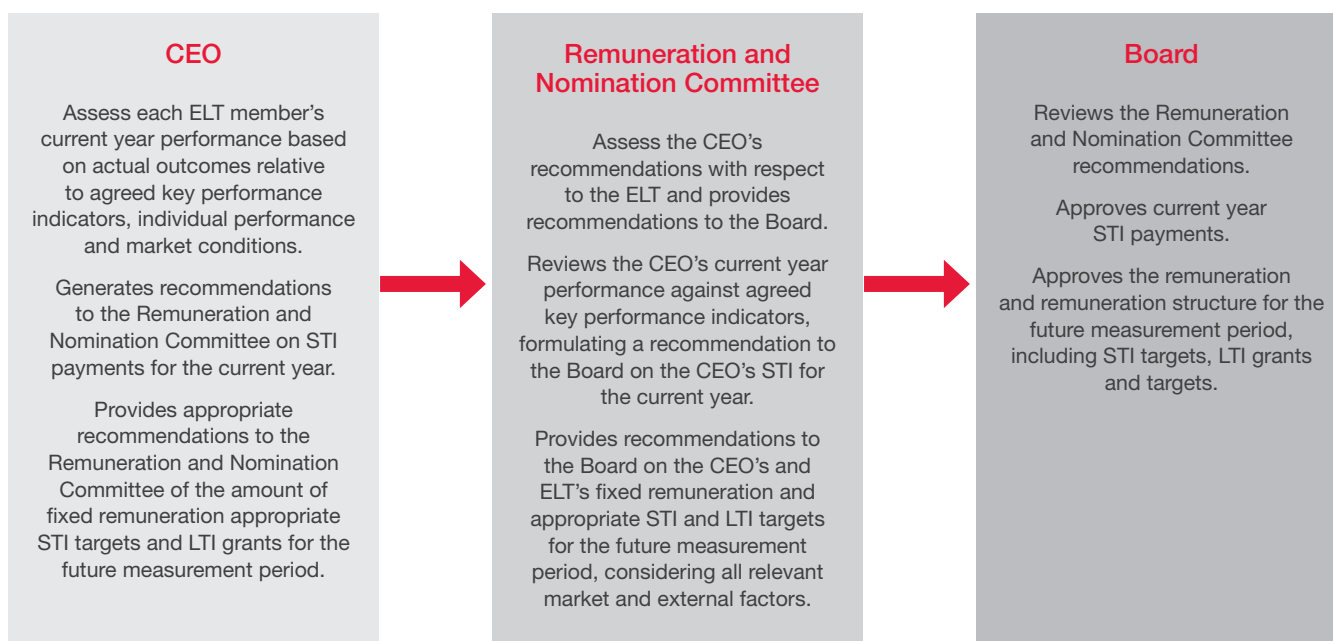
CEO

Assess each ELT member's current year performance based on actual outcomes relative to agreed key performance indicators, individual performance and market conditions.

Generates recommendations to the Remuneration and Nomination Committee on STI payments for the current year.

Provides appropriate recommendations to the Remuneration and Nomination Committee of the amount of fixed remuneration appropriate STI targets and LTI grants for the future measurement period.

Remuneration and Nomination Committee

Assess the CEO's recommendations with respect to the ELT and provides recommendations to the Board.

Reviews the CEO's current year performance against agreed key performance indicators, formulating a recommendation to the Board on the CEO's STI for the current year.

Provides recommendations to the Board on the CEO's and ELT's fixed remuneration and appropriate STI and LTI targets for the future measurement period, considering all relevant market and external factors.

Board

Reviews the Remuneration and Nomination Committee recommendations.

Approves current year STI payments.

Approves the remuneration and remuneration structure for the future measurement period, including STI targets, LTI grants and targets.